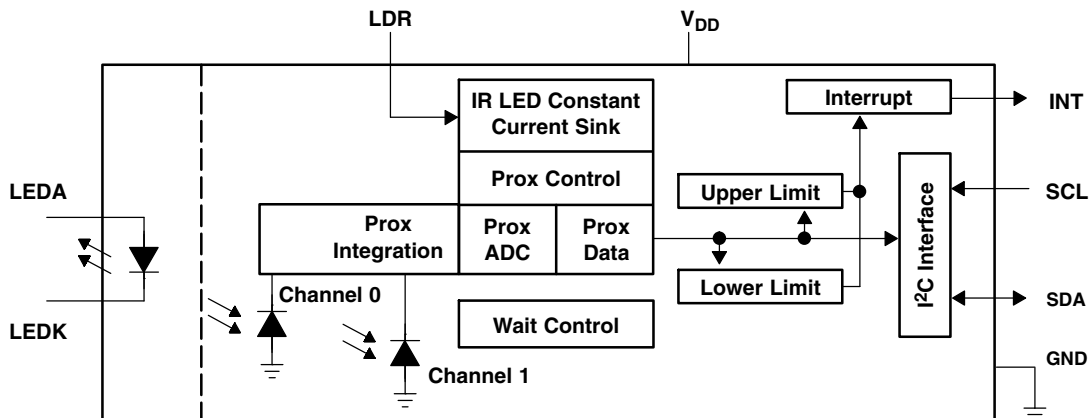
LDR

$V_{DD}$

IR LED Constant Current Sink

Interrupt

INT

Prox Control

LEDA

Upper Limit

SCL

Prox Integration

Prox ADC

Prox Data

$I^2C$ Interface

Channel 0

Lower Limit

SDA

LEDK

Wait Control

Channel 1

GND